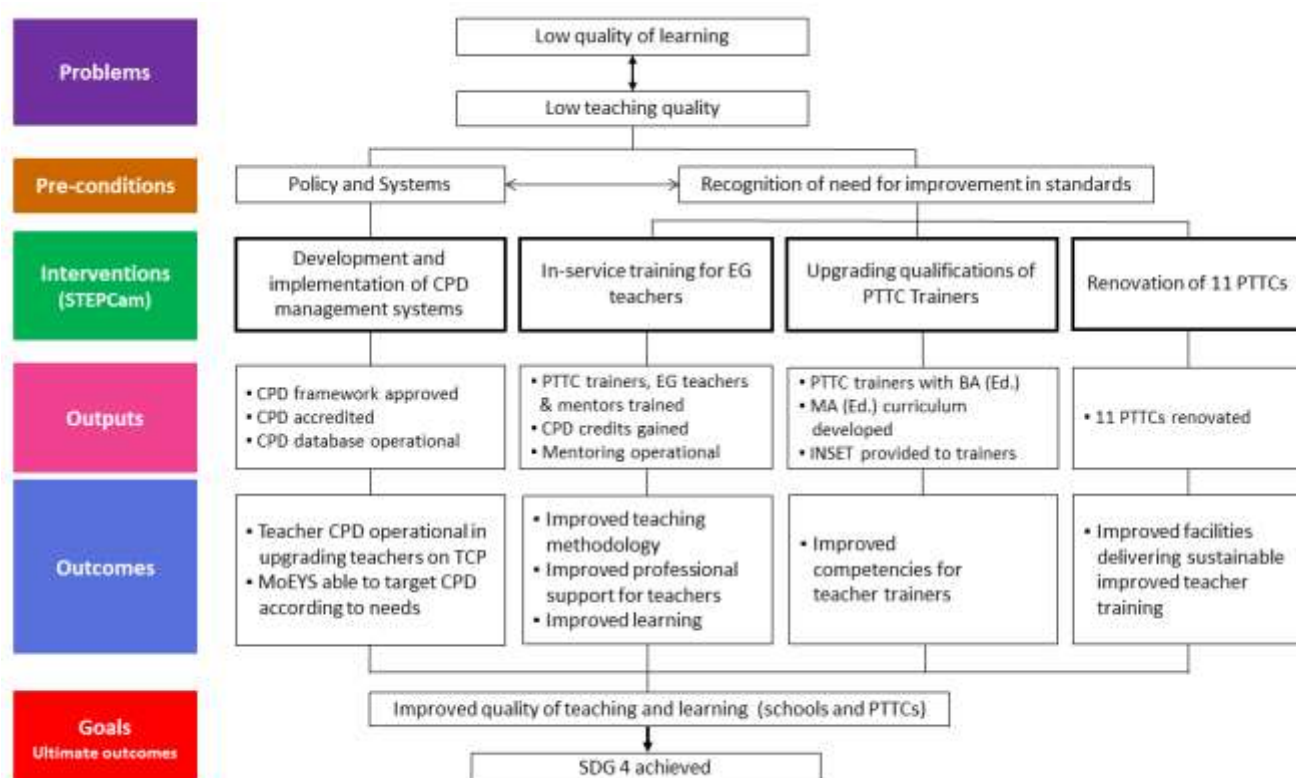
Problems

Low quality of learning

Low teaching quality

Pre-conditions

Policy and Systems

Recognition of need for improvement in standards

Interventions (STEPCam)

Development and implementation of CPD management systems

In-service training for EG teachers

Upgrading qualifications of PTTC Trainers

Renovation of 11 PTTCs

Outputs

• CPD framework approved
• CPD accredited
• CPD database operational

• PTTC trainers, EG teachers & mentors trained
• CPD credits gained
• Mentoring operational

• PTTC trainers with BA (Ed.)
• MA (Ed.) curriculum developed
• INSET provided to trainers

• 11 PTTCs renovated

Outcomes

• Teacher CPD operational in upgrading teachers on TCP
• MoEYS able to target CPD according to needs

• Improved teaching methodology
• Improved professional support for teachers
• Improved learning

• Improved competencies for teacher trainers

• Improved facilities delivering sustainable improved teacher training

Goals
Ultimate outcomes

Improved quality of teaching and learning (schools and PTTCs)

SDG 4 achieved